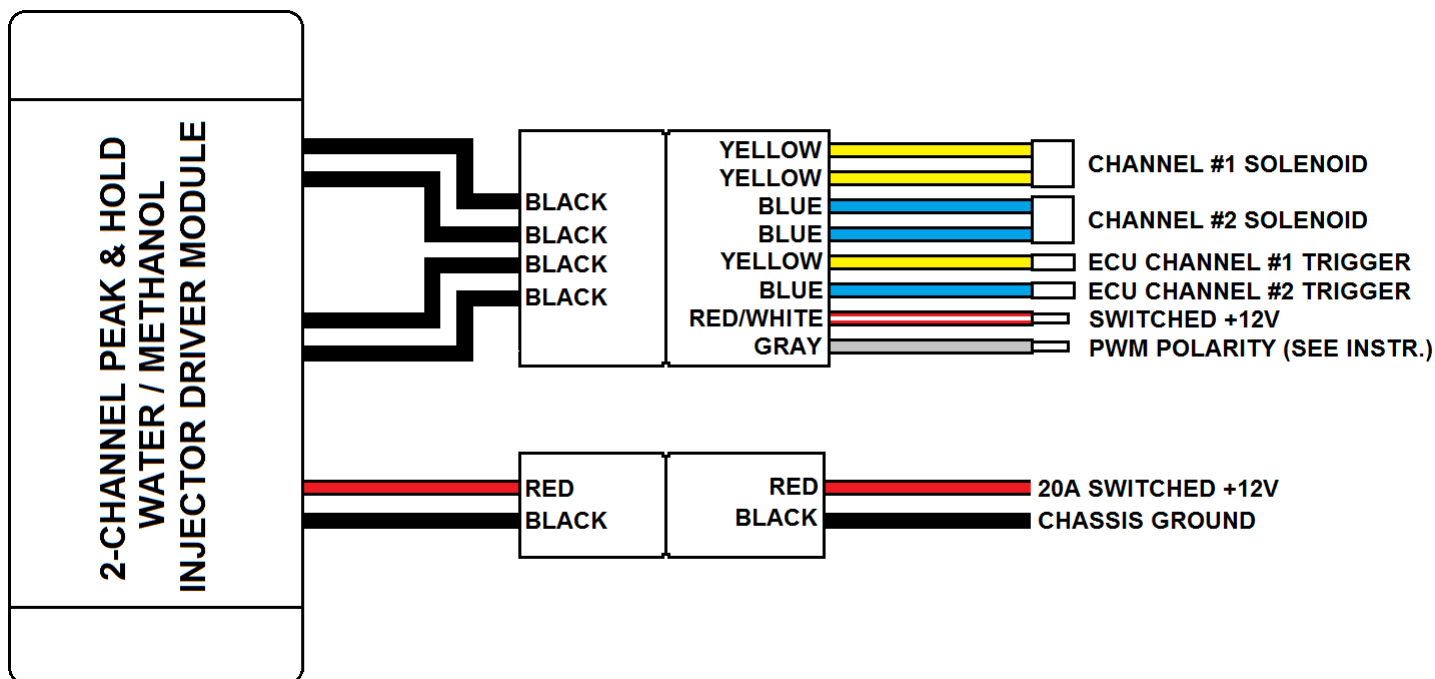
2-CHANNEL PEAK & HOLD
WATER / METHANOL
INJECTOR DRIVER MODULE

BLACK
BLACK
BLACK
BLACK

YELLOW
YELLOW
BLUE
BLUE
YELLOW
BLUE
RED/WHITE
GRAY

CHANNEL #1 SOLENOID
CHANNEL #2 SOLENOID
ECU CHANNEL #1 TRIGGER
ECU CHANNEL #2 TRIGGER
SWITCHED +12V
PWM POLARITY (SEE INSTR.)

RED
BLACK

RED
BLACK

20A SWITCHED +12V
CHASSIS GROUND